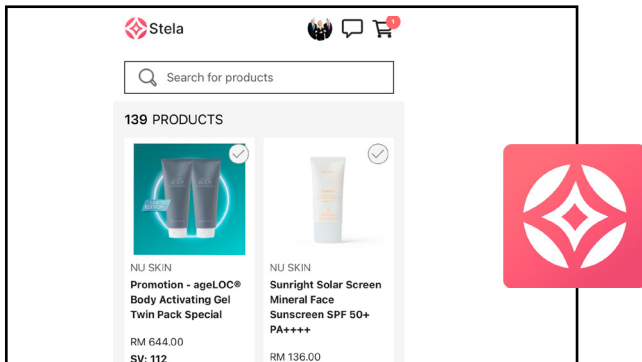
Stela

1

Search for products

139 PRODUCTS

NU SKIN
Promotion - ageLOC® Body Activating Gel Twin Pack Special
RM 644.00
SV: 112

NU SKIN
Sunright Solar Screen Mineral Face Sunscreen SPF 50+ PA++++
RM 136.00